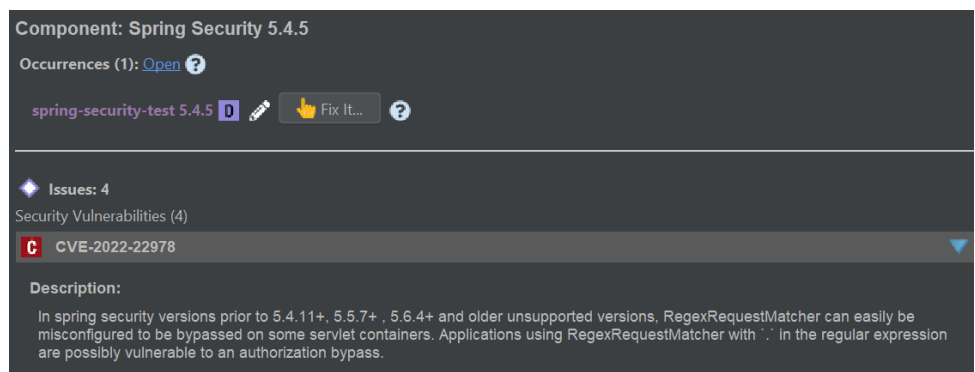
Component: Spring Security 5.4.5

Occurrences (1): Open ?

spring-security-test 5.4.5 D Fix It... ?

Issues: 4

Security Vulnerabilities (4)

C CVE-2022-22978

Description:

In spring security versions prior to 5.4.11+, 5.5.7+ , 5.6.4+ and older unsupported versions, RegexRequestMatcher can easily be misconfigured to be bypassed on some servlet containers. Applications using RegexRequestMatcher with `.` in the regular expression are possibly vulnerable to an authorization bypass.